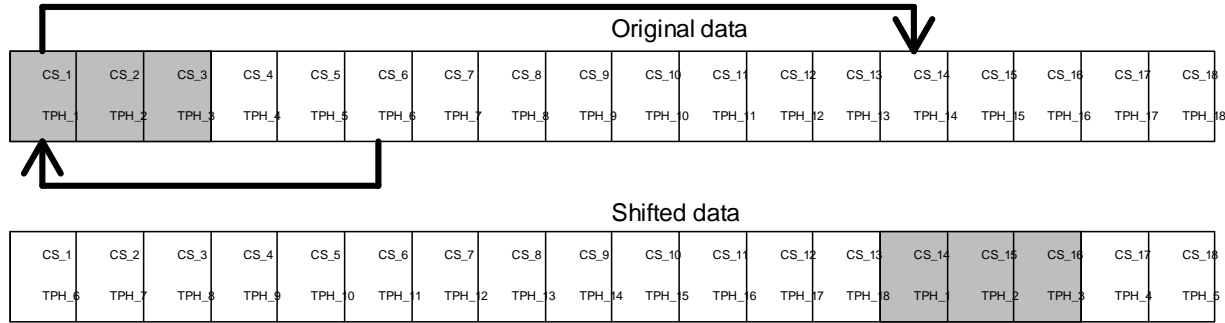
Original data

| CS_1 | CS_2 | CS_3 | CS_4 | CS_5 | CS_6 | CS_7 | CS_8 | CS_9 | CS_10 | CS_11 | CS_12 | CS_13 | CS_14 | CS_15 | CS_16 | CS_17 | CS_18 |
|---|---|---|---|---|---|---|---|---|---|---|---|---|---|---|---|---|---|
| TPH_1 | TPH_2 | TPH_3 | TPH_4 | TPH_5 | TPH_6 | TPH_7 | TPH_8 | TPH_9 | TPH_10 | TPH_11 | TPH_12 | TPH_13 | TPH_14 | TPH_15 | TPH_16 | TPH_17 | TPH_18 |

Shifted data

| CS_1 | CS_2 | CS_3 | CS_4 | CS_5 | CS_6 | CS_7 | CS_8 | CS_9 | CS_10 | CS_11 | CS_12 | CS_13 | CS_14 | CS_15 | CS_16 | CS_17 | CS_18 |
|---|---|---|---|---|---|---|---|---|---|---|---|---|---|---|---|---|---|
| TPH_6 | TPH_7 | TPH_8 | TPH_9 | TPH_10 | TPH_11 | TPH_12 | TPH_13 | TPH_14 | TPH_15 | TPH_16 | TPH_17 | TPH_18 | TPH_1 | TPH_2 | TPH_3 | TPH_4 | TPH_5 |